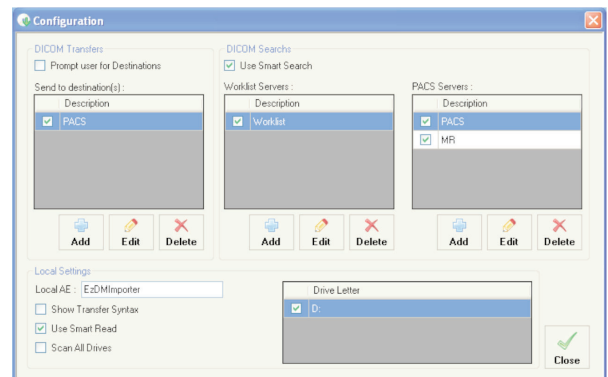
Configuration

DICOM Transfers

Prompt user for Destinations

Send to destination(s) :

| Description |
|---|
| PACS |

Add Edit Delete

DICOM Searches

Use Smart Search

Worklist Servers :

| Description |
|---|
| Worklist |

Add Edit Delete

PACS Servers :

| Description |
|---|
| PACS |
| MR |

Add Edit Delete

Local Settings

Local AE : EzDMImporter

Show Transfer Syntax

Use Smart Read

Scan All Drives

| Drive Letter |
|---|
| D: |

Close